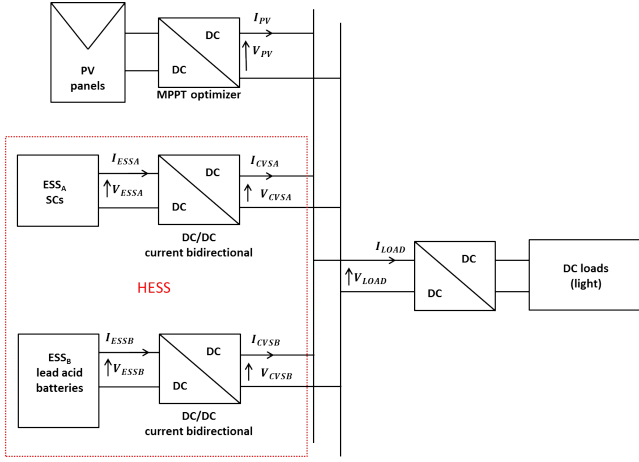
PV panels

DC

DC

MPPT optimizer

$I_{PV}$

$V_{PV}$

$ESS_A$ SCs

$I_{ESSA}$

$V_{ESSA}$

DC

DC

DC/DC current bidirectional

$I_{CVSA}$

$V_{CVSA}$

HESS

$ESS_B$ lead acid batteries

$I_{ESSB}$

$V_{ESSB}$

DC

DC

DC/DC current bidirectional

$I_{CVSB}$

$V_{CVSB}$

$I_{LOAD}$

$V_{LOAD}$

DC

DC

DC loads (light)